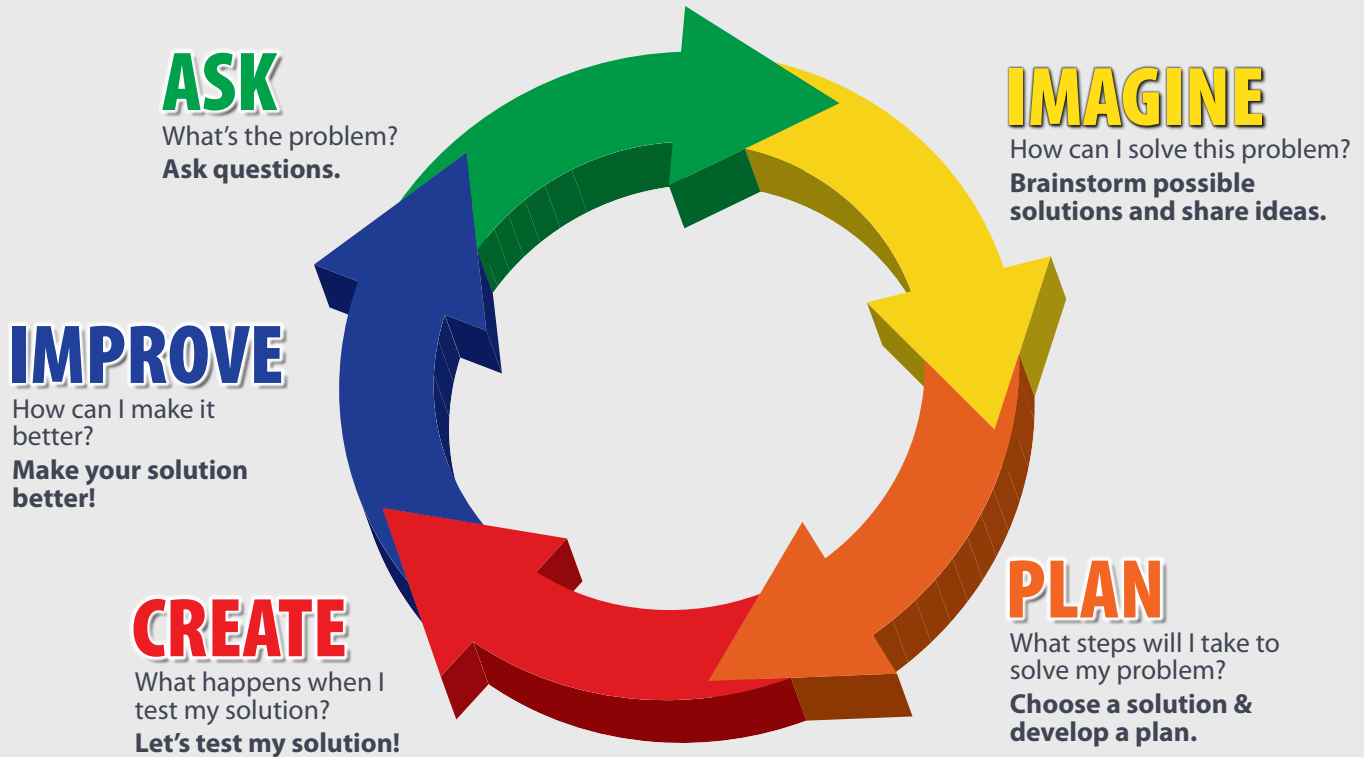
ASK
What's the problem?
**Ask questions.**

IMAGINE
How can I solve this problem?
**Brainstorm possible solutions and share ideas.**

PLAN
What steps will I take to solve my problem?
**Choose a solution & develop a plan.**

CREATE
What happens when I test my solution?
**Let's test my solution!**

IMPROVE
How can I make it better?
**Make your solution better!**